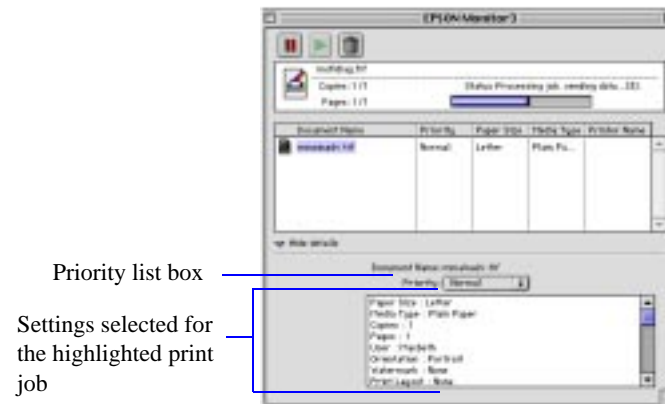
EPSON Monitor3

mdhfdbg.fd
Copies : 1 / 1
Pages : 1 / 1
Status: Processing job...sending data...(8)

| Document Name | Priority | Paper Size | Media Type | Printer Name |
|---|---|---|---|---|
| mmmsab.fd | Normal | Letter | Plain Pa... | |

Hide details

Document Name: mmmsab.fd
Priority: Normal

Paper Size : Letter
Media Type : Plain Paper
Copies : 1
Pages : 1
User : Macbeth
Orientation : Portrait
Watermark : None
Print Layout : None

Priority list box

Settings selected for the highlighted print job